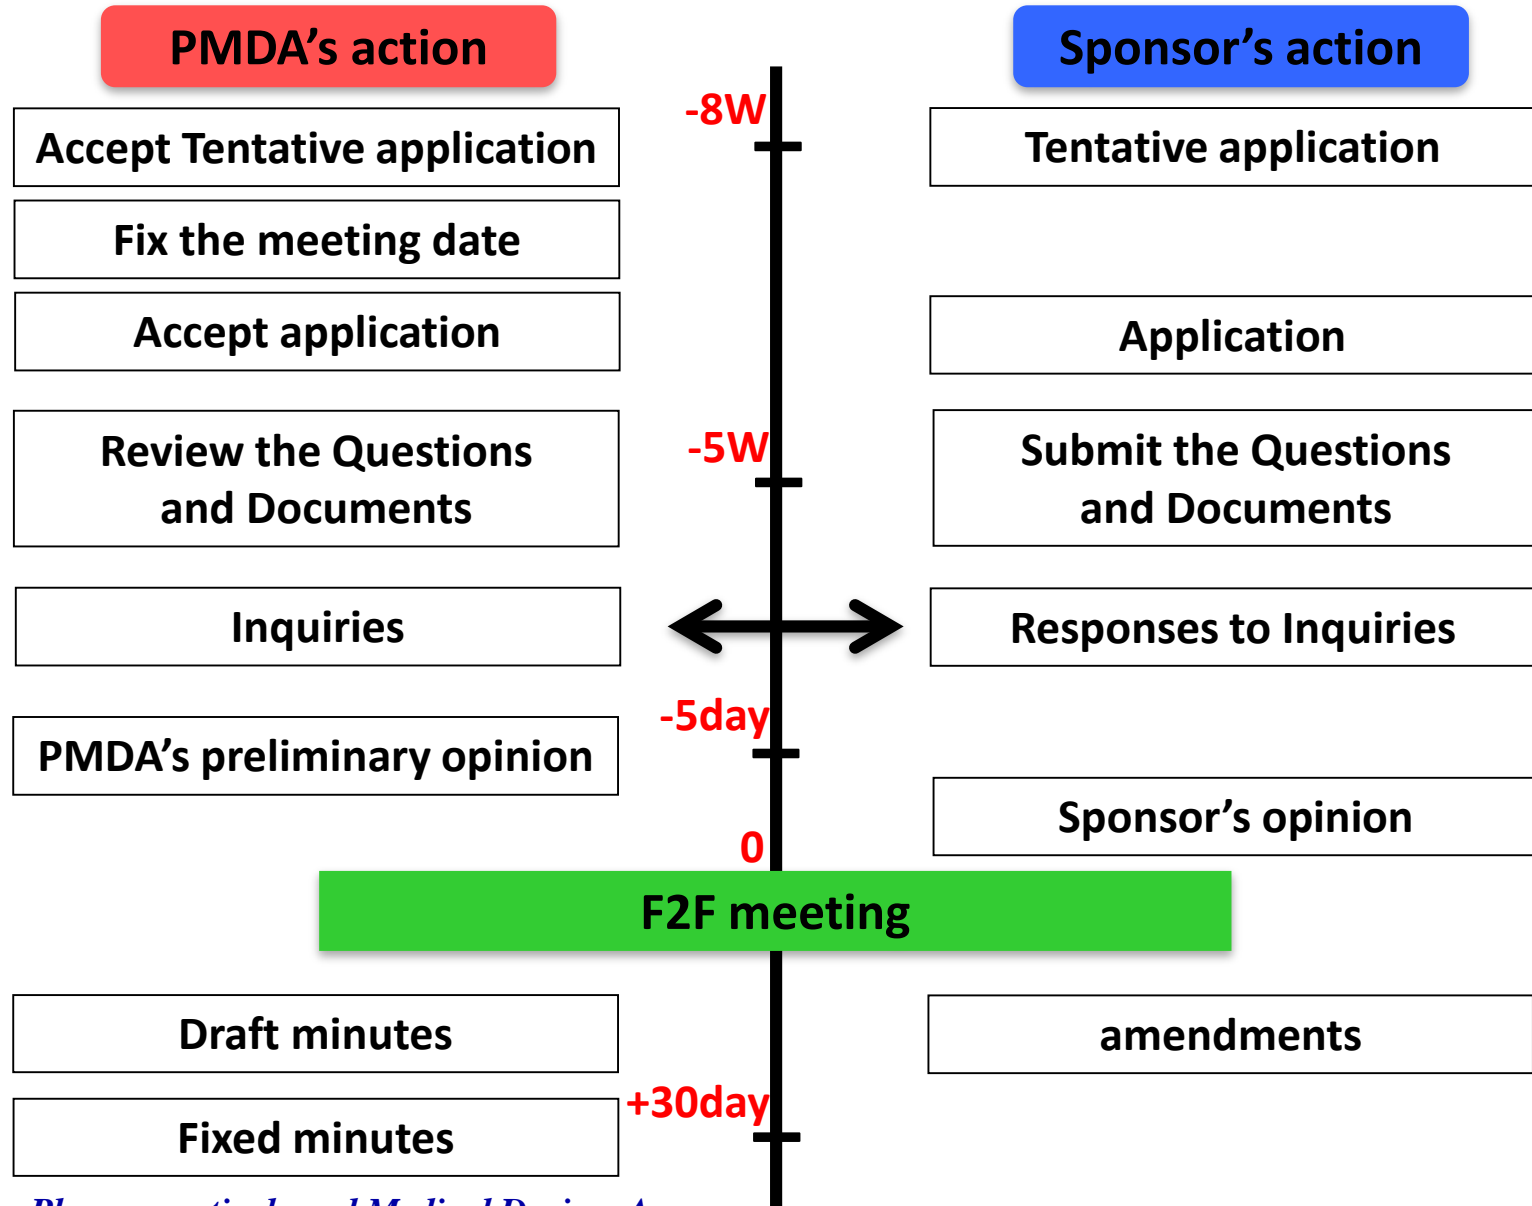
PMDA’s action

Sponsor’s action

-8W

Accept Tentative application

Tentative application

Fix the meeting date

Accept application

Application

-5W

Review the Questions and Documents

Submit the Questions and Documents

Inquiries

Responses to Inquiries

-5day

PMDA’s preliminary opinion

Sponsor’s opinion

0

F2F meeting

Draft minutes

amendments

+30day

Fixed minutes

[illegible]